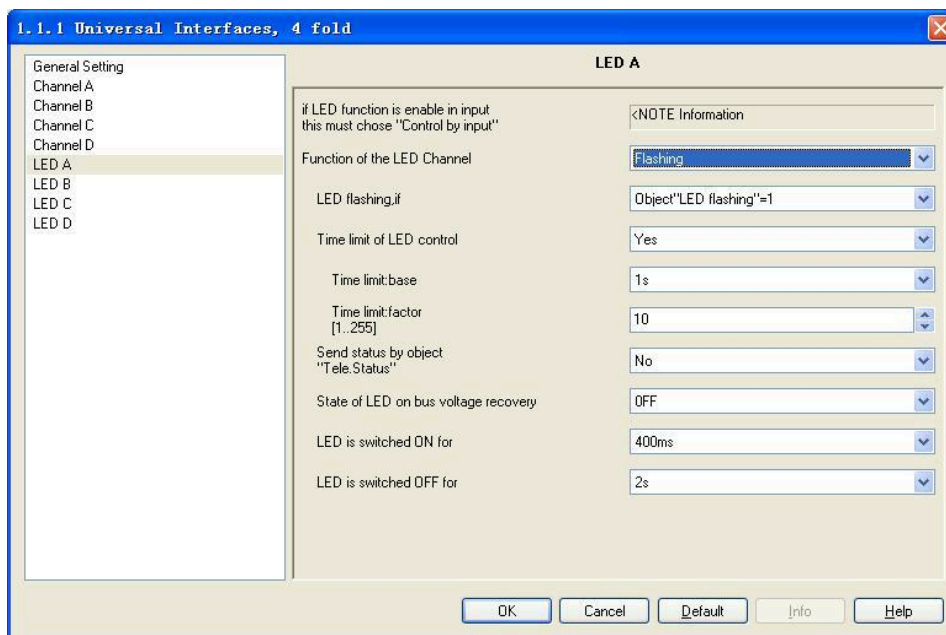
1.1.1 Universal Interfaces, 4 fold

General Setting
Channel A
Channel B
Channel C
Channel D
LED A
LED B
LED C
LED D

LED A

if LED function is enable in input this must chose "Control by input"
<NOTE Information

Function of the LED Channel
Flashing

LED flashing,if
Object"LED flashing"=1

Time limit of LED control
Yes

Time limit:base
1s

Time limit:factor [1..255]
10

Send status by object "Tele.Status"
No

State of LED on bus voltage recovery
OFF

LED is switched ON for
400ms

LED is switched OFF for
2s

OK
Cancel
Default
Info
Help